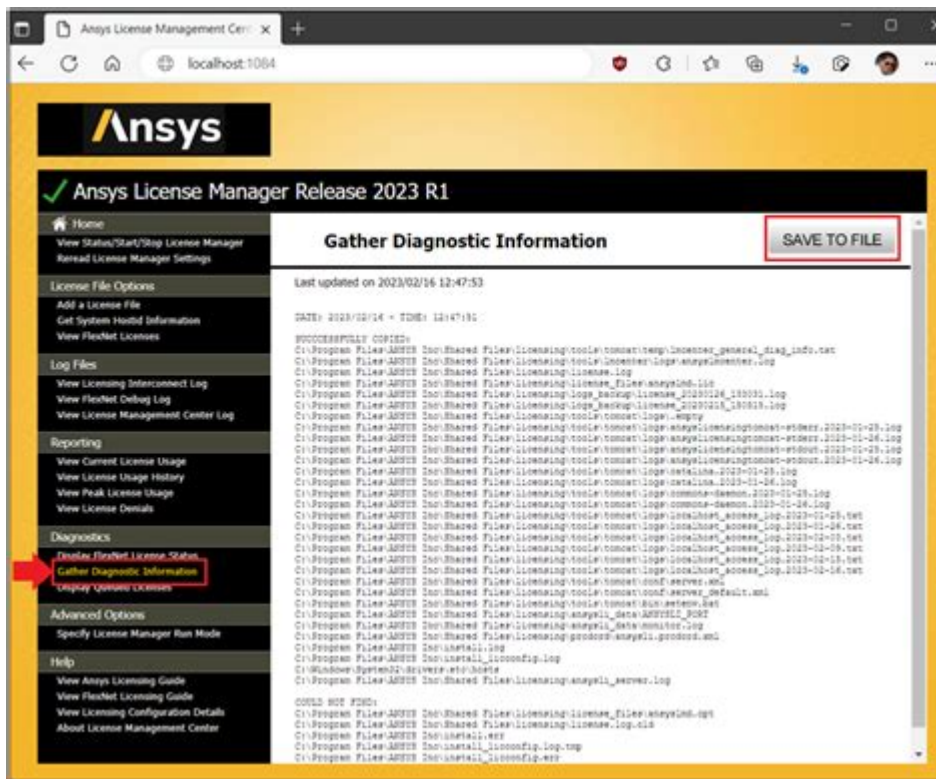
Ansys License Management Cen ×

localhost:1084

Ansys

Ansys License Manager Release 2023 R1

Home
View Status/Start/Stop License Manager
Reread License Manager Settings

License File Options
Add a License File
Get System Hostid Information
View FlexNet Licenses

Log Files
View Licensing Interconnect Log
View FlexNet Debug Log
View License Management Center Log

Reporting
View Current License Usage
View License Usage History
View Peak License Usage
View License Denials

Diagnostics
Display FlexNet License Status
Gather Diagnostic Information
Display Queued Licenses

Advanced Options
Specify License Manager Run Mode

Help
View Ansys Licensing Guide
View FlexNet Licensing Guide
View Licensing Configuration Details
About License Management Center

Gather Diagnostic Information

SAVE TO FILE

Last updated on 2023/02/16 12:47:53

DATE: 2023/02/16 - TIME: 12:47:51

SUCCESSFULLY COPIED:
C:\Program Files\ANSYS Inc\Shared Files\licensing\tools\tomcat\temp\lmcenter_general_diag_info.txt
C:\Program Files\ANSYS Inc\Shared Files\licensing\tools\lmcenter\logs\ansyslmcenter.log
C:\Program Files\ANSYS Inc\Shared Files\licensing\license.log
C:\Program Files\ANSYS Inc\Shared Files\licensing\license_files\ansyslmd.lic
C:\Program Files\ANSYS Inc\Shared Files\licensing\logs_backup\license_20230126_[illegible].log
C:\Program Files\ANSYS Inc\Shared Files\licensing\logs_backup\license_20230215_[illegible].log
C:\Program Files\ANSYS Inc\Shared Files\licensing\tools\tomcat\logs\.empty
C:\Program Files\ANSYS Inc\Shared Files\licensing\tools\tomcat\logs\ansyslicensingtomcat-stderr.2023-01-25.log
C:\Program Files\ANSYS Inc\Shared Files\licensing\tools\tomcat\logs\ansyslicensingtomcat-stderr.2023-01-26.log
C:\Program Files\ANSYS Inc\Shared Files\licensing\tools\tomcat\logs\ansyslicensingtomcat-stdout.2023-01-25.log
C:\Program Files\ANSYS Inc\Shared Files\licensing\tools\tomcat\logs\ansyslicensingtomcat-stdout.2023-01-26.log
C:\Program Files\ANSYS Inc\Shared Files\licensing\tools\tomcat\logs\catalina.2023-01-25.log
C:\Program Files\ANSYS Inc\Shared Files\licensing\tools\tomcat\logs\catalina.2023-01-26.log
C:\Program Files\ANSYS Inc\Shared Files\licensing\tools\tomcat\logs\commons-daemon.2023-01-25.log
C:\Program Files\ANSYS Inc\Shared Files\licensing\tools\tomcat\logs\commons-daemon.2023-01-26.log
C:\Program Files\ANSYS Inc\Shared Files\licensing\tools\tomcat\logs\localhost_access_log.2023-01-25.txt
C:\Program Files\ANSYS Inc\Shared Files\licensing\tools\tomcat\logs\localhost_access_log.2023-01-26.txt
C:\Program Files\ANSYS Inc\Shared Files\licensing\tools\tomcat\logs\localhost_access_log.2023-02-03.txt
C:\Program Files\ANSYS Inc\Shared Files\licensing\tools\tomcat\logs\localhost_access_log.2023-02-09.txt
C:\Program Files\ANSYS Inc\Shared Files\licensing\tools\tomcat\logs\localhost_access_log.2023-02-15.txt
C:\Program Files\ANSYS Inc\Shared Files\licensing\tools\tomcat\logs\localhost_access_log.2023-02-16.txt
C:\Program Files\ANSYS Inc\Shared Files\licensing\tools\tomcat\conf\server.xml
C:\Program Files\ANSYS Inc\Shared Files\licensing\tools\tomcat\conf\server_default.xml
C:\Program Files\ANSYS Inc\Shared Files\licensing\tools\tomcat\bin\setenv.bat
C:\Program Files\ANSYS Inc\Shared Files\licensing\ansysli_data\ANSYSLI_PORT
C:\Program Files\ANSYS Inc\Shared Files\licensing\ansysli_data\monitor.log
C:\Program Files\ANSYS Inc\Shared Files\licensing\prodord\ansysli.prodord.xml
C:\Program Files\ANSYS Inc\install.log
C:\Program Files\ANSYS Inc\install_licconfig.log
C:\Windows\System32\drivers\etc\hosts
C:\Program Files\ANSYS Inc\Shared Files\licensing\ansysli_server.log

COULD NOT FIND:
C:\Program Files\ANSYS Inc\Shared Files\licensing\license_files\ansyslmd.opt
C:\Program Files\ANSYS Inc\Shared Files\licensing\license.log.old
C:\Program Files\ANSYS Inc\install.err
C:\Program Files\ANSYS Inc\install_licconfig.log.tmp
C:\Program Files\ANSYS Inc\install_licconfig.err